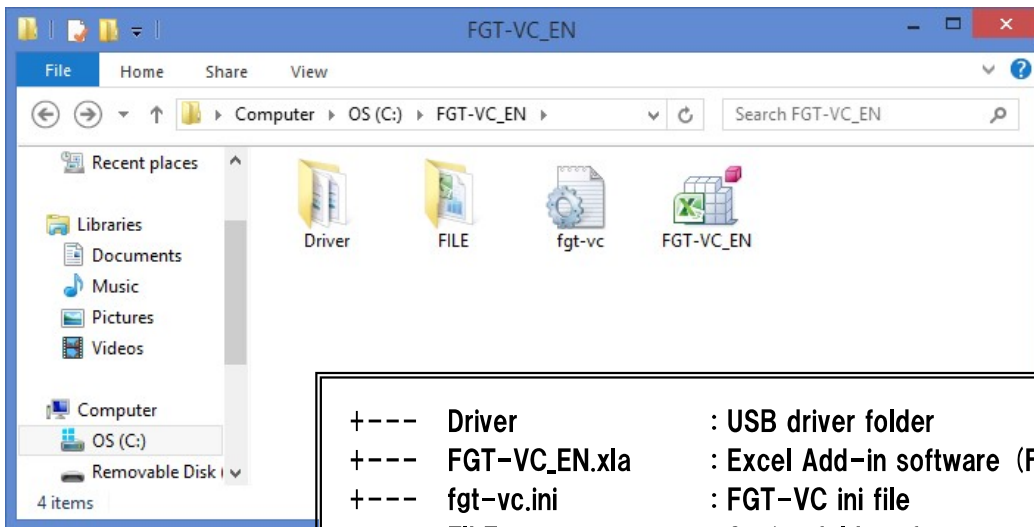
FGT-VC_EN

File Home Share View

Computer ▸ OS (C:) ▸ FGT-VC_EN ▸

Search FGT-VC_EN

Recent places

Libraries

Documents

Music

Pictures

Videos

Computer

OS (C:)

Removable Disk (

4 items

Driver

FILE

fgt-vc

FGT-VC_EN

+--- Driver : USB driver folder

+--- FGT-VC_EN.xla : Excel Add-in software (F

+--- fgt-vc.ini : FGT-VC ini file

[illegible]